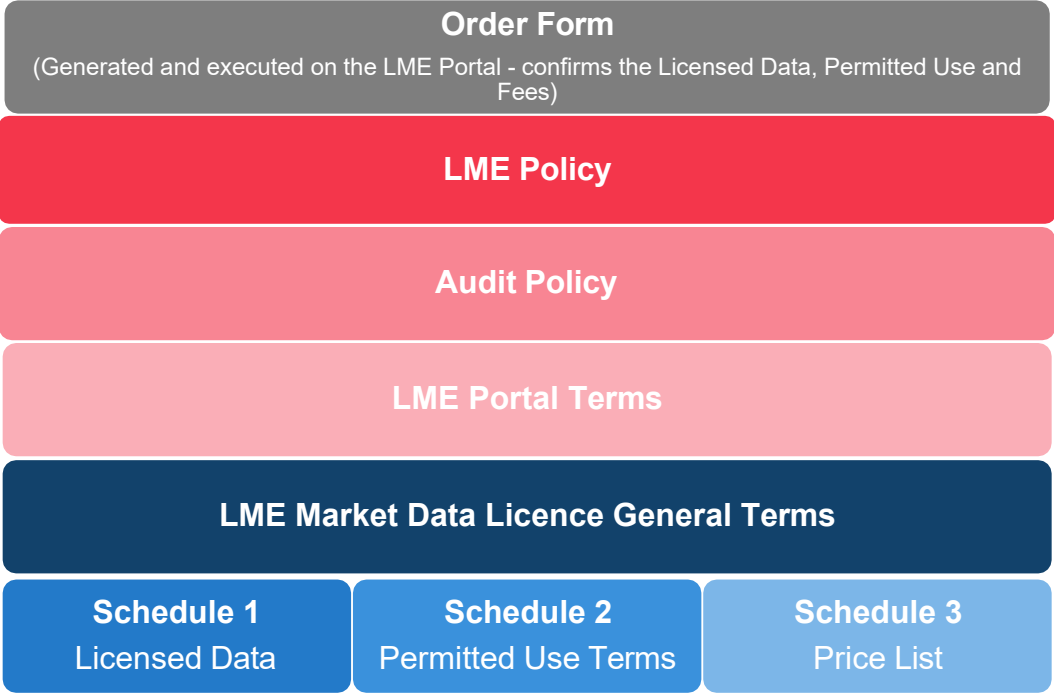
Order Form
(Generated and executed on the LME Portal - confirms the Licensed Data, Permitted Use and Fees)

LME Policy

Audit Policy

LME Portal Terms

LME Market Data Licence General Terms

Schedule 1
Licensed Data

Schedule 2
Permitted Use Terms

Schedule 3
Price List